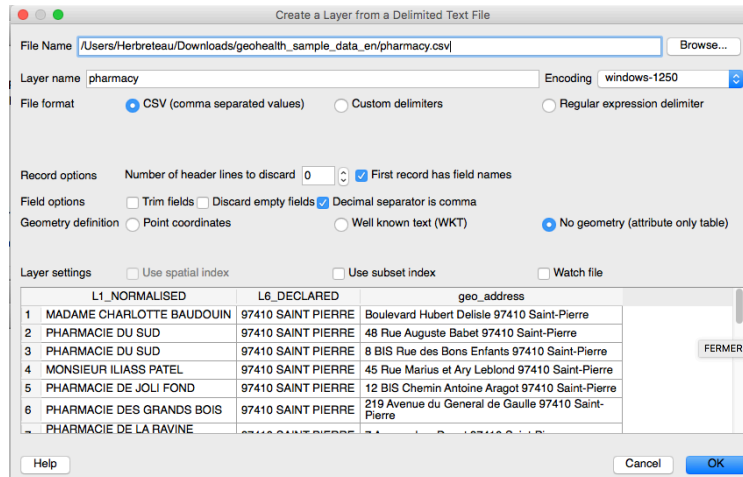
Create a Layer from a Delimited Text File

File Name /Users/Herbreteau/Downloads/geohealth_sample_data_en/pharmacy.csv Browse...

Layer name pharmacy Encoding windows-1250

File format CSV (comma separated values) Custom delimiters Regular expression delimiter

Record options Number of header lines to discard 0 First record has field names

Field options Trim fields Discard empty fields Decimal separator is comma

Geometry definition Point coordinates Well known text (WKT) No geometry (attribute only table)

Layer settings Use spatial index Use subset index Watch file

| | L1_NORMALISED | L6_DECLARED | geo_address |
|---|---|---|---|
| 1 | MADAME CHARLOTTE BAUDOUIN | 97410 SAINT PIERRE | Boulevard Hubert Delisle 97410 Saint-Pierre |
| 2 | PHARMACIE DU SUD | 97410 SAINT PIERRE | 48 Rue Auguste Babet 97410 Saint-Pierre |
| 3 | PHARMACIE DU SUD | 97410 SAINT PIERRE | 8 BIS Rue des Bons Enfants 97410 Saint-Pierre |
| 4 | MONSIEUR ILIASS PATEL | 97410 SAINT PIERRE | 45 Rue Marius et Ary Leblond 97410 Saint-Pierre |
| 5 | PHARMACIE DE JOLI FOND | 97410 SAINT PIERRE | 12 BIS Chemin Antoine Aragot 97410 Saint-Pierre |
| 6 | PHARMACIE DES GRANDS BOIS | 97410 SAINT PIERRE | 219 Avenue du General de Gaulle 97410 Saint-Pierre |
| 7 | PHARMACIE DE LA RAVINE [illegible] | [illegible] | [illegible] |

FERMER

Help Cancel OK